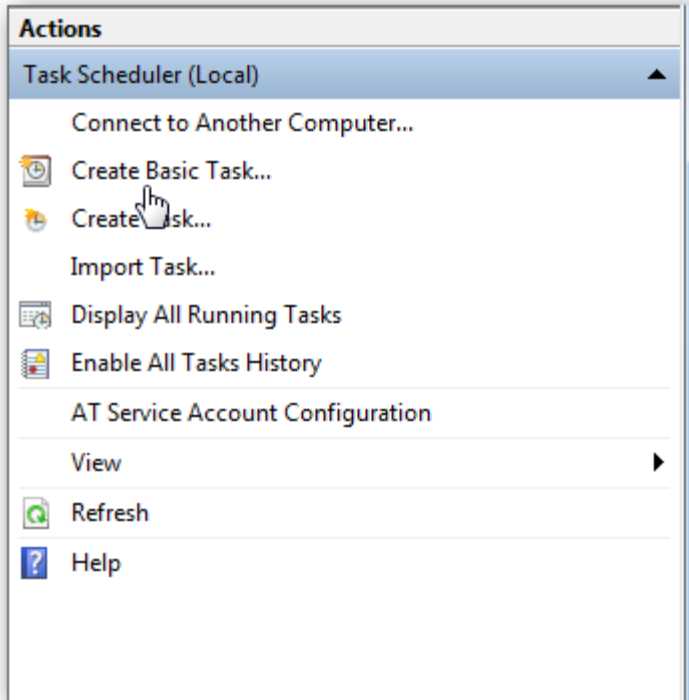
Actions

Task Scheduler (Local)

Connect to Another Computer...

Create Basic Task...

Create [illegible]sk...

Import Task...

Display All Running Tasks

Enable All Tasks History

AT Service Account Configuration

View

Refresh

Help